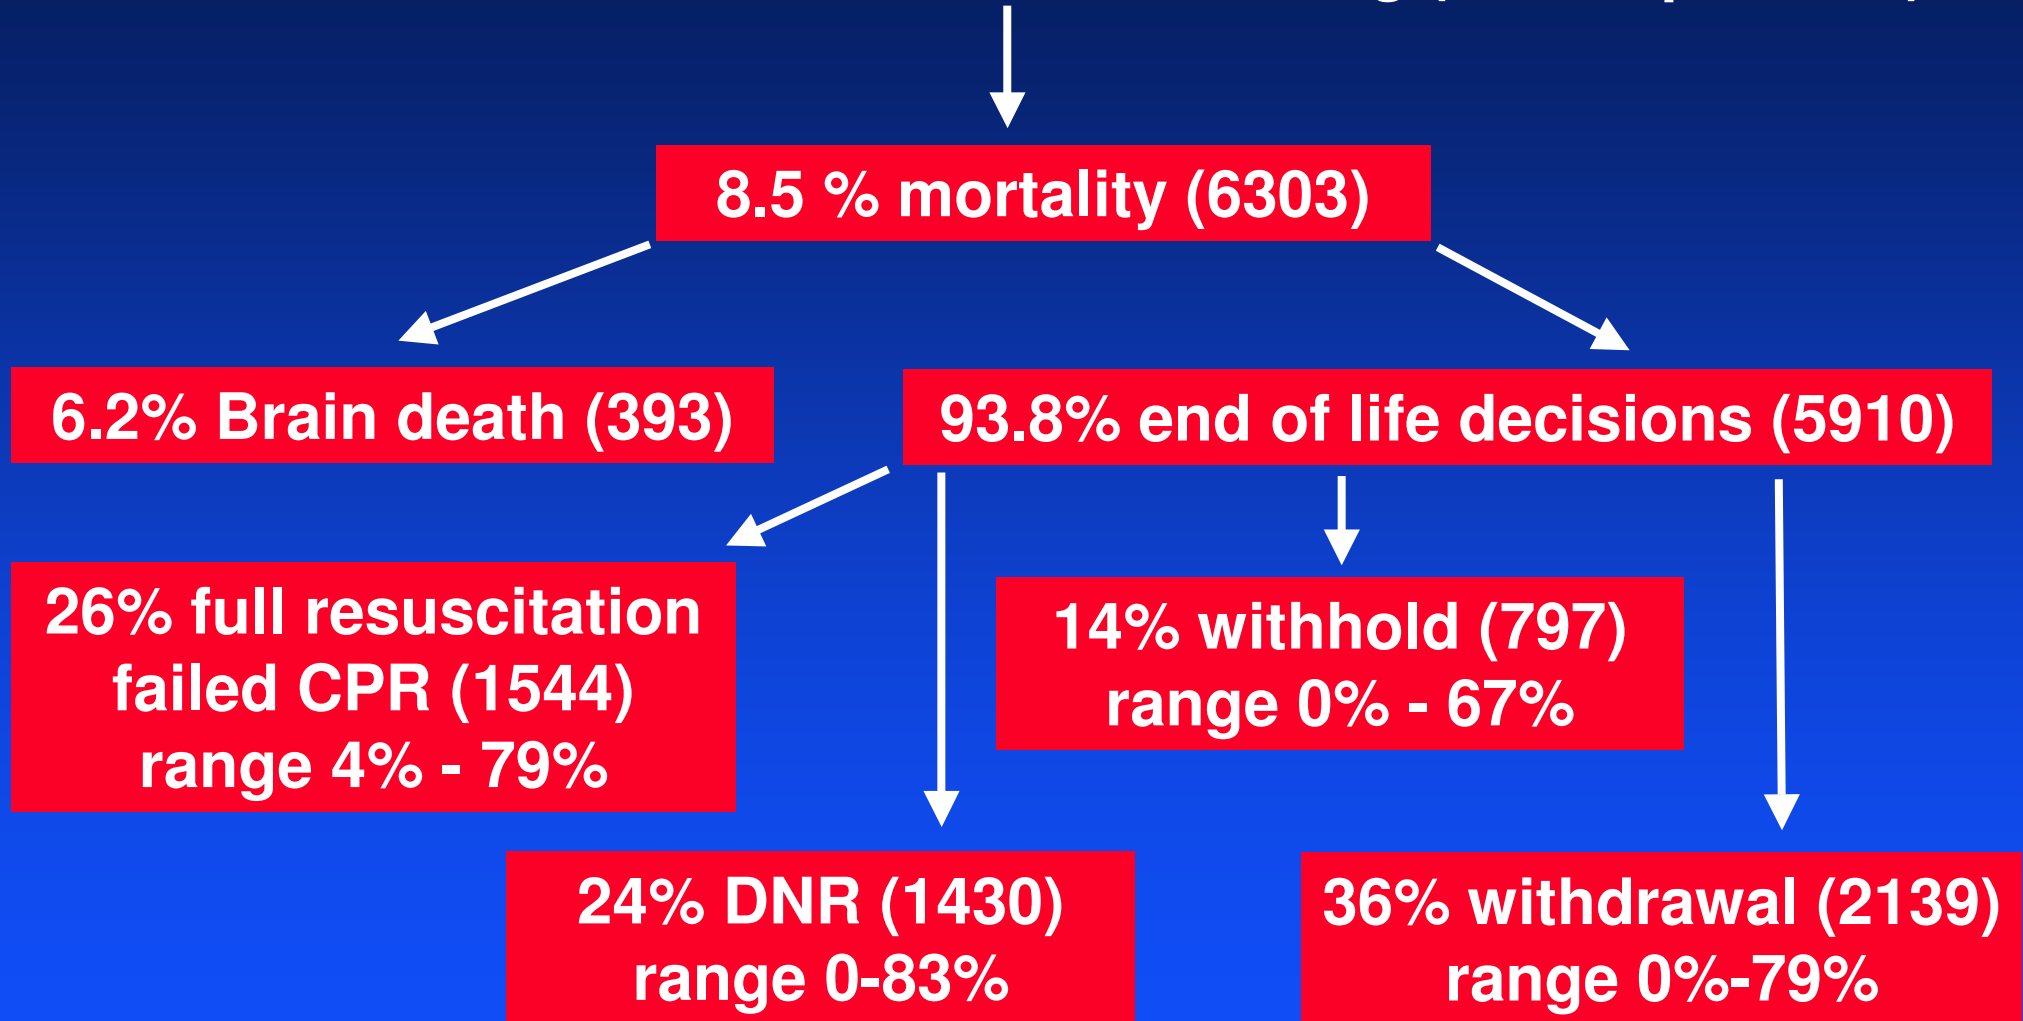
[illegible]

8.5 % mortality (6303)

6.2% Brain death (393)

93.8% end of life decisions (5910)

26% full resuscitation failed CPR (1544) range 4% - 79%

14% withhold (797) range 0% - 67%

24% DNR (1430) range 0-83%

36% withdrawal (2139) range 0%-79%